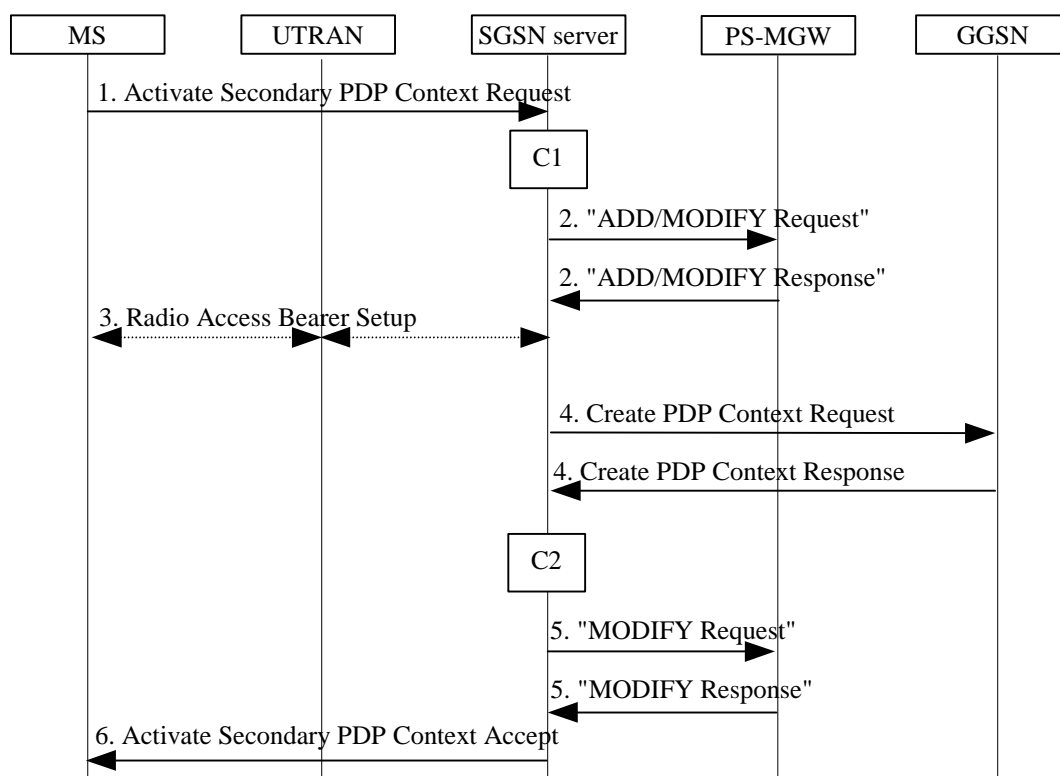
MS

UTRAN

SGSN server

PS-MGW

GGSN

1. Activate Secondary PDP Context Request

C1

2. "ADD/MODIFY Request"

2. "ADD/MODIFY Response"

3. Radio Access Bearer Setup

4. Create PDP Context Request

4. Create PDP Context Response

C2

5. "MODIFY Request"

5. "MODIFY Response"

6. Activate Secondary PDP Context Accept